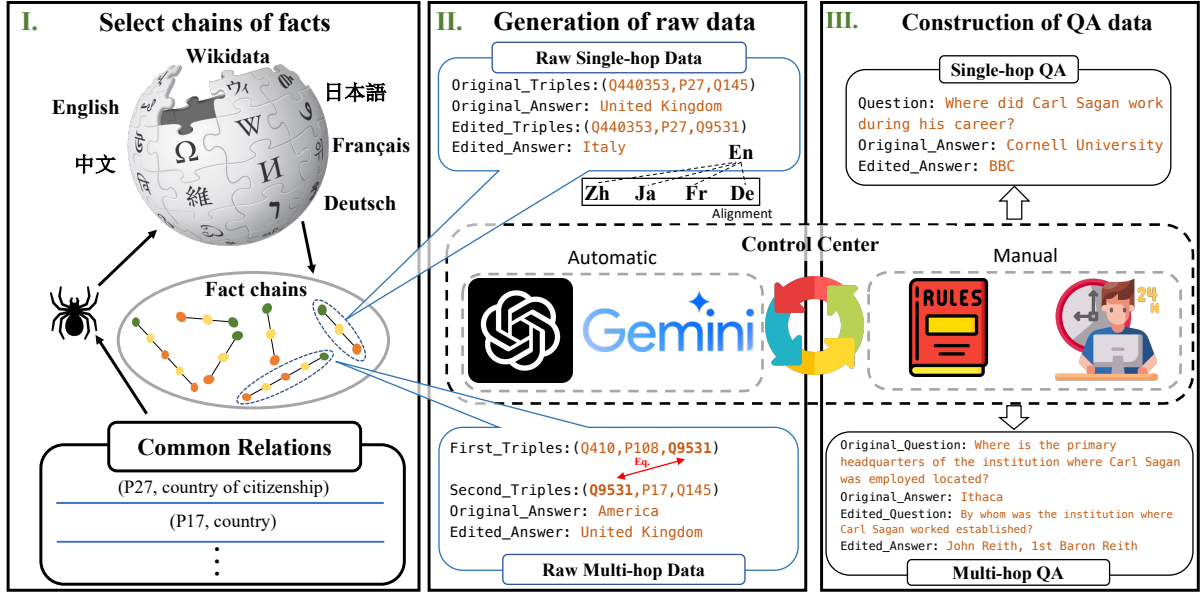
I. Select chains of facts

Wikidata

English

日本語

Français

中文

Deutsch

W

Ω

И

維

Fact chains

Common Relations

(P27, country of citizenship)

(P17, country)

⋮

II. Generation of raw data

Raw Single-hop Data

Original_Triples:(Q440353,P27,Q145)
Original_Answer: United Kingdom
Edited_Triples:(Q440353,P27,Q9531)
Edited_Answer: Italy

En

Zh Ja Fr De

Alignment

Control Center

Automatic

Gemini

Manual

RULES

24 H

First_Triples:(Q410,P108,Q9531)

Eq.

Second_Triples:(Q9531,P17,Q145)
Original_Answer: America
Edited_Answer: United Kingdom

Raw Multi-hop Data

III. Construction of QA data

Single-hop QA

Question: Where did Carl Sagan work during his career?
Original_Answer: Cornell University
Edited_Answer: BBC

Original_Question: Where is the primary headquarters of the institution where Carl Sagan was employed located?
Original_Answer: Ithaca
Edited_Question: By whom was the institution where Carl Sagan worked established?
Edited_Answer: John Reith, 1st Baron Reith

Multi-hop QA